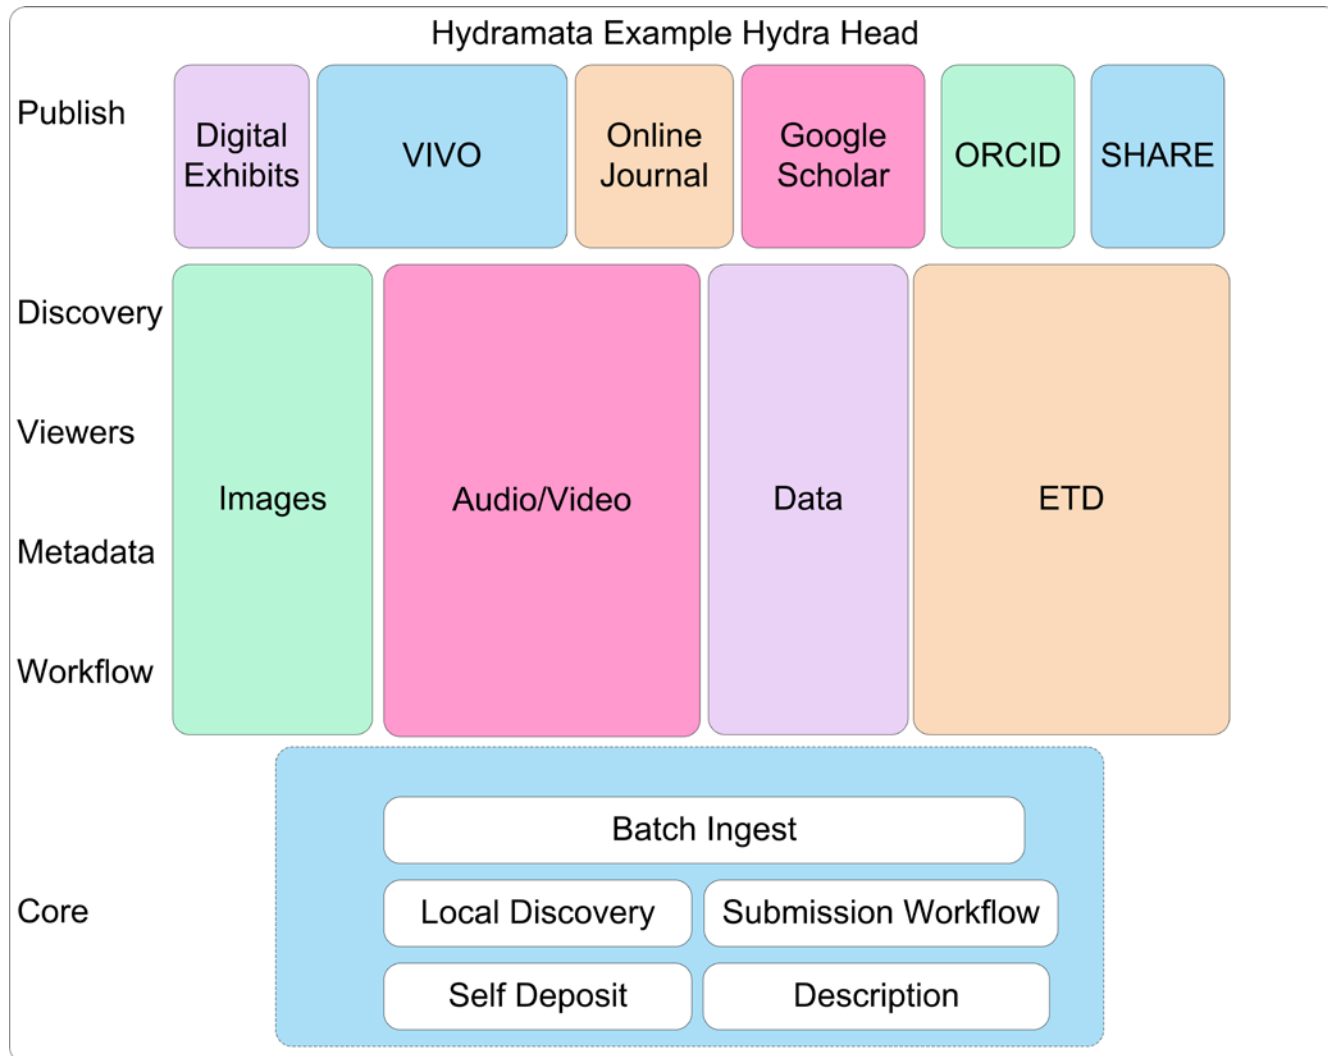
Hydramata Example Hydra Head

Publish

Digital Exhibits

VIVO

Online Journal

Google Scholar

ORCID

SHARE

Discovery

Viewers

Metadata

Workflow

Images

Audio/Video

Data

ETD

Core

Batch Ingest

Local Discovery

Submission Workflow

Self Deposit

Description